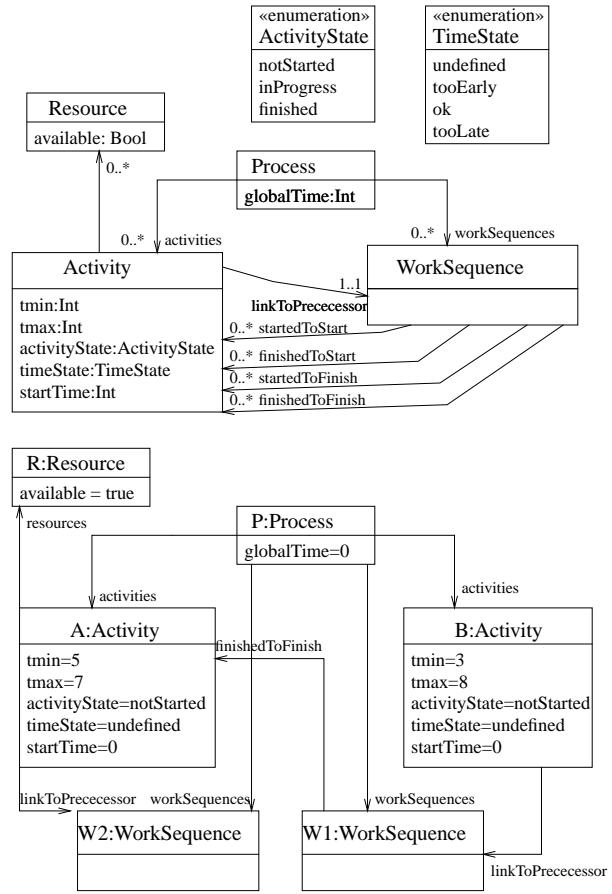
«enumeration»
ActivityState
notStarted
inProgress
finished

«enumeration»
TimeState
undefined
tooEarly
ok
tooLate

Resource
available: Bool

0..*

Process
globalTime:Int

0..*
activities

0..*
workSequences

Activity
tmin:Int
tmax:Int
activityState:ActivityState
timeState:TimeState
startTime:Int

1..1
linkToPrececessor

WorkSequence

0..* startedToStart
0..* finishedToStart
0..* startedToFinish
0..* finishedToFinish

R:Resource
available = true

resources

P:Process
globalTime=0

activities

activities

A:Activity
tmin=5
tmax=7
activityState=notStarted
timeState=undefined
startTime=0

finishedToFinish

B:Activity
tmin=3
tmax=8
activityState=notStarted
timeState=undefined
startTime=0

linkToPrececessor
workSequences
workSequences

W2:WorkSequence

W1:WorkSequence

linkToPrececessor